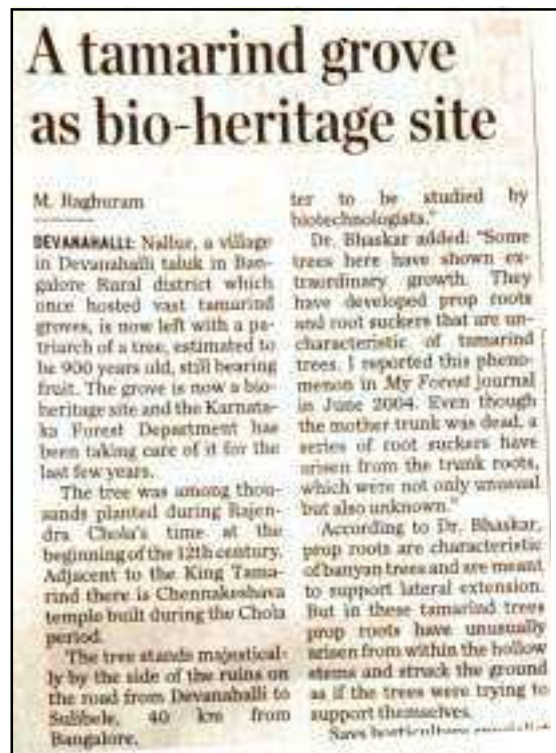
A tamarind grove as bio-heritage site

M. Raghuram

DEVANAHALLI: Nallur, a village in Devanahalli taluk in Bangalore Rural district which once hosted vast tamarind groves, is now left with a patriarch of a tree, estimated to be 900 years old, still bearing fruit. The grove is now a bio-heritage site and the Karnataka Forest Department has been taking care of it for the last few years.

The tree was among thousands planted during Rajendra Chola's time at the beginning of the 12th century. Adjacent to the King Tamarind there is Chennakeshava temple built during the Chola period.

The tree stands majestically by the side of the ruins on the road from Devanahalli to Sulibele, 40 km from Bangalore.

ter to be studied by biotechnologists."

Dr. Bhaskar added: "Some trees here have shown extraordinary growth. They have developed prop roots and root suckers that are uncharacteristic of tamarind trees. I reported this phenomenon in My Forest journal in June 2004. Even though the mother trunk was dead, a series of root suckers have arisen from the trunk roots, which were not only unusual but also unknown."

According to Dr. Bhaskar, prop roots are characteristic of banyan trees and are meant to support lateral extension. But in these tamarind trees prop roots have unusually arisen from within the hollow stems and struck the ground as if the trees were trying to support themselves.

Says horticulture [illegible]